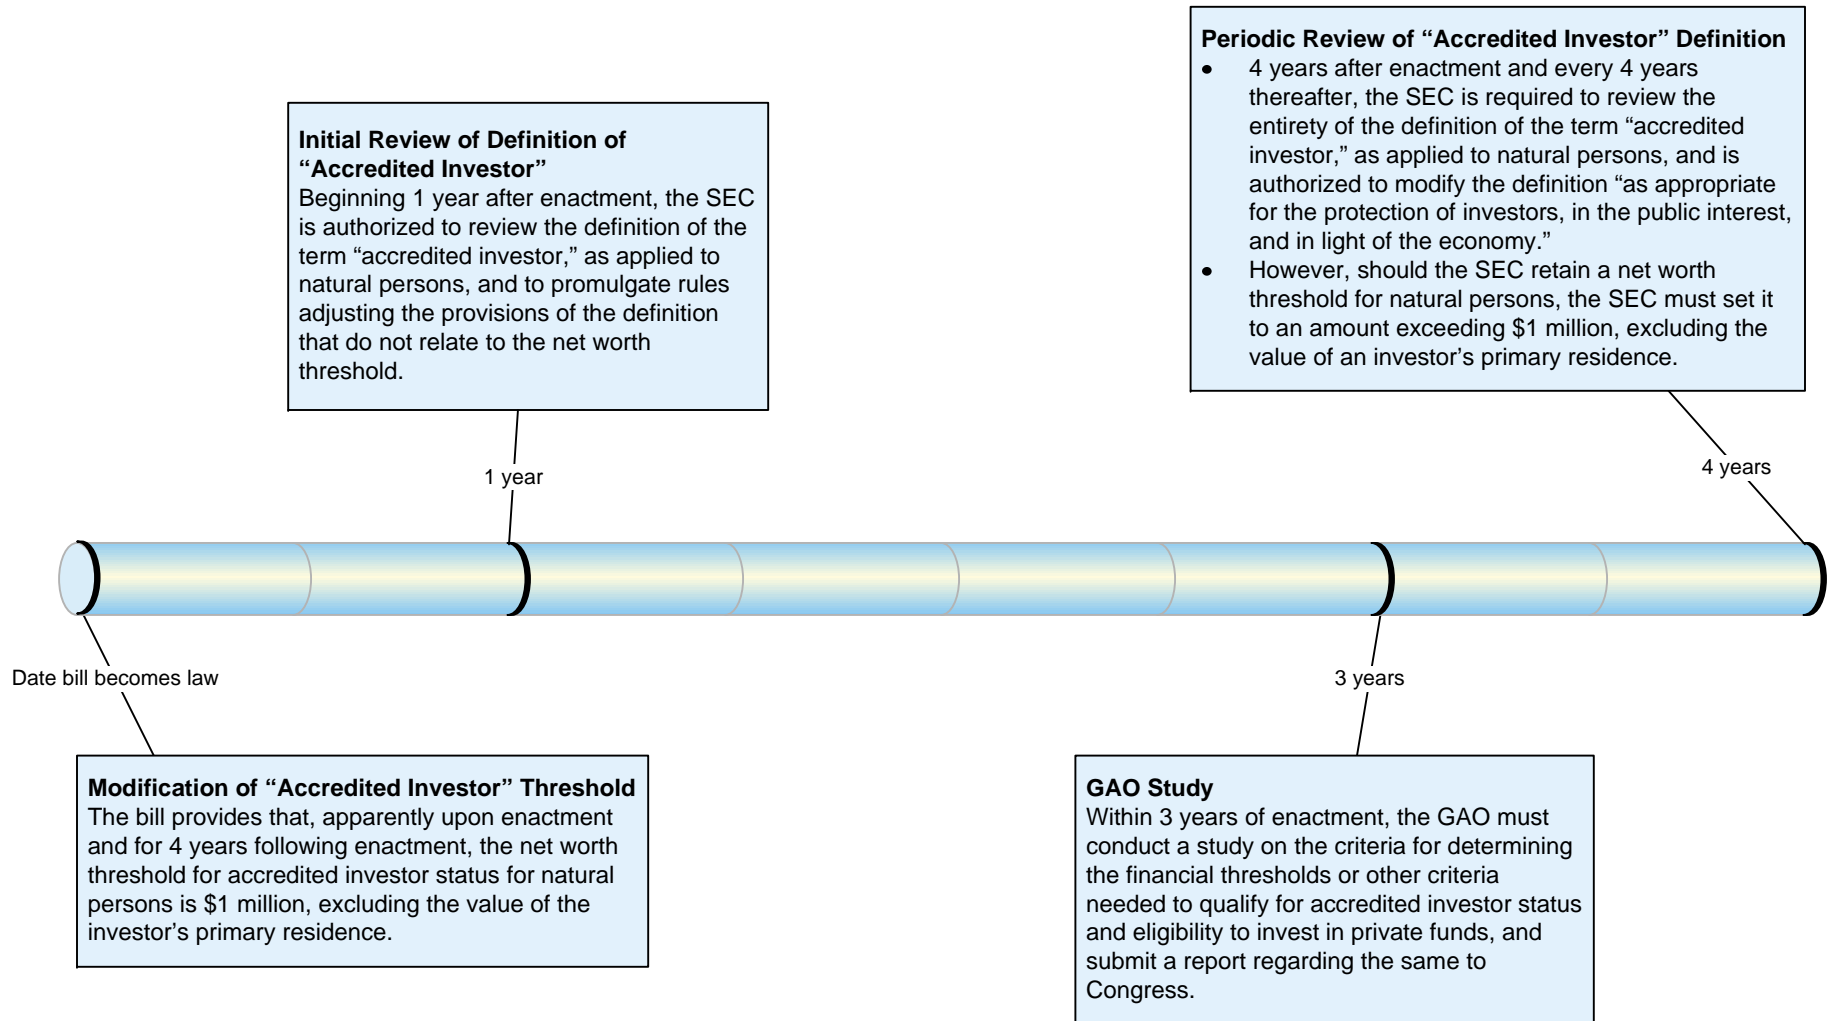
Periodic Review of "Accredited Investor" Definition
- 4 years after enactment and every 4 years thereafter, the SEC is required to review the entirety of the definition of the term "accredited investor," as applied to natural persons, and is authorized to modify the definition "as appropriate for the protection of investors, in the public interest, and in light of the economy."
- However, should the SEC retain a net worth threshold for natural persons, the SEC must set it to an amount exceeding $1 million, excluding the value of an investor's primary residence.

Initial Review of Definition of "Accredited Investor"
Beginning 1 year after enactment, the SEC is authorized to review the definition of the term "accredited investor," as applied to natural persons, and to promulgate rules adjusting the provisions of the definition that do not relate to the net worth threshold.

1 year

4 years

Date bill becomes law

3 years

Modification of "Accredited Investor" Threshold
The bill provides that, apparently upon enactment and for 4 years following enactment, the net worth threshold for accredited investor status for natural persons is $1 million, excluding the value of the investor's primary residence.

GAO Study
Within 3 years of enactment, the GAO must conduct a study on the criteria for determining the financial thresholds or other criteria needed to qualify for accredited investor status and eligibility to invest in private funds, and submit a report regarding the same to Congress.